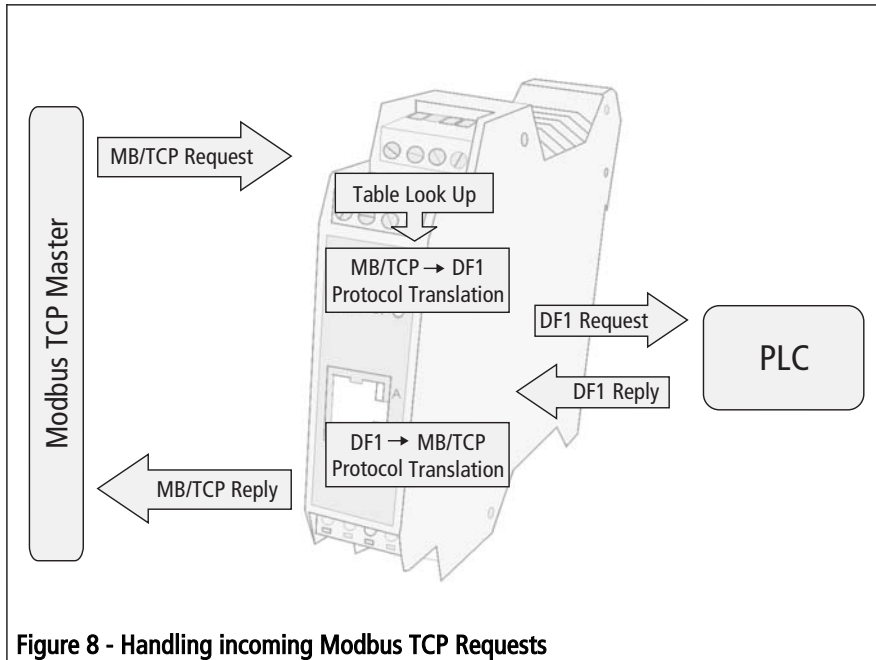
Modbus TCP Master

MB/TCP Request

Table Look Up

MB/TCP → DF1 Protocol Translation

DF1 Request

PLC

DF1 Reply

DF1 → MB/TCP Protocol Translation

MB/TCP Reply

Figure 8 - Handling incoming Modbus TCP Requests